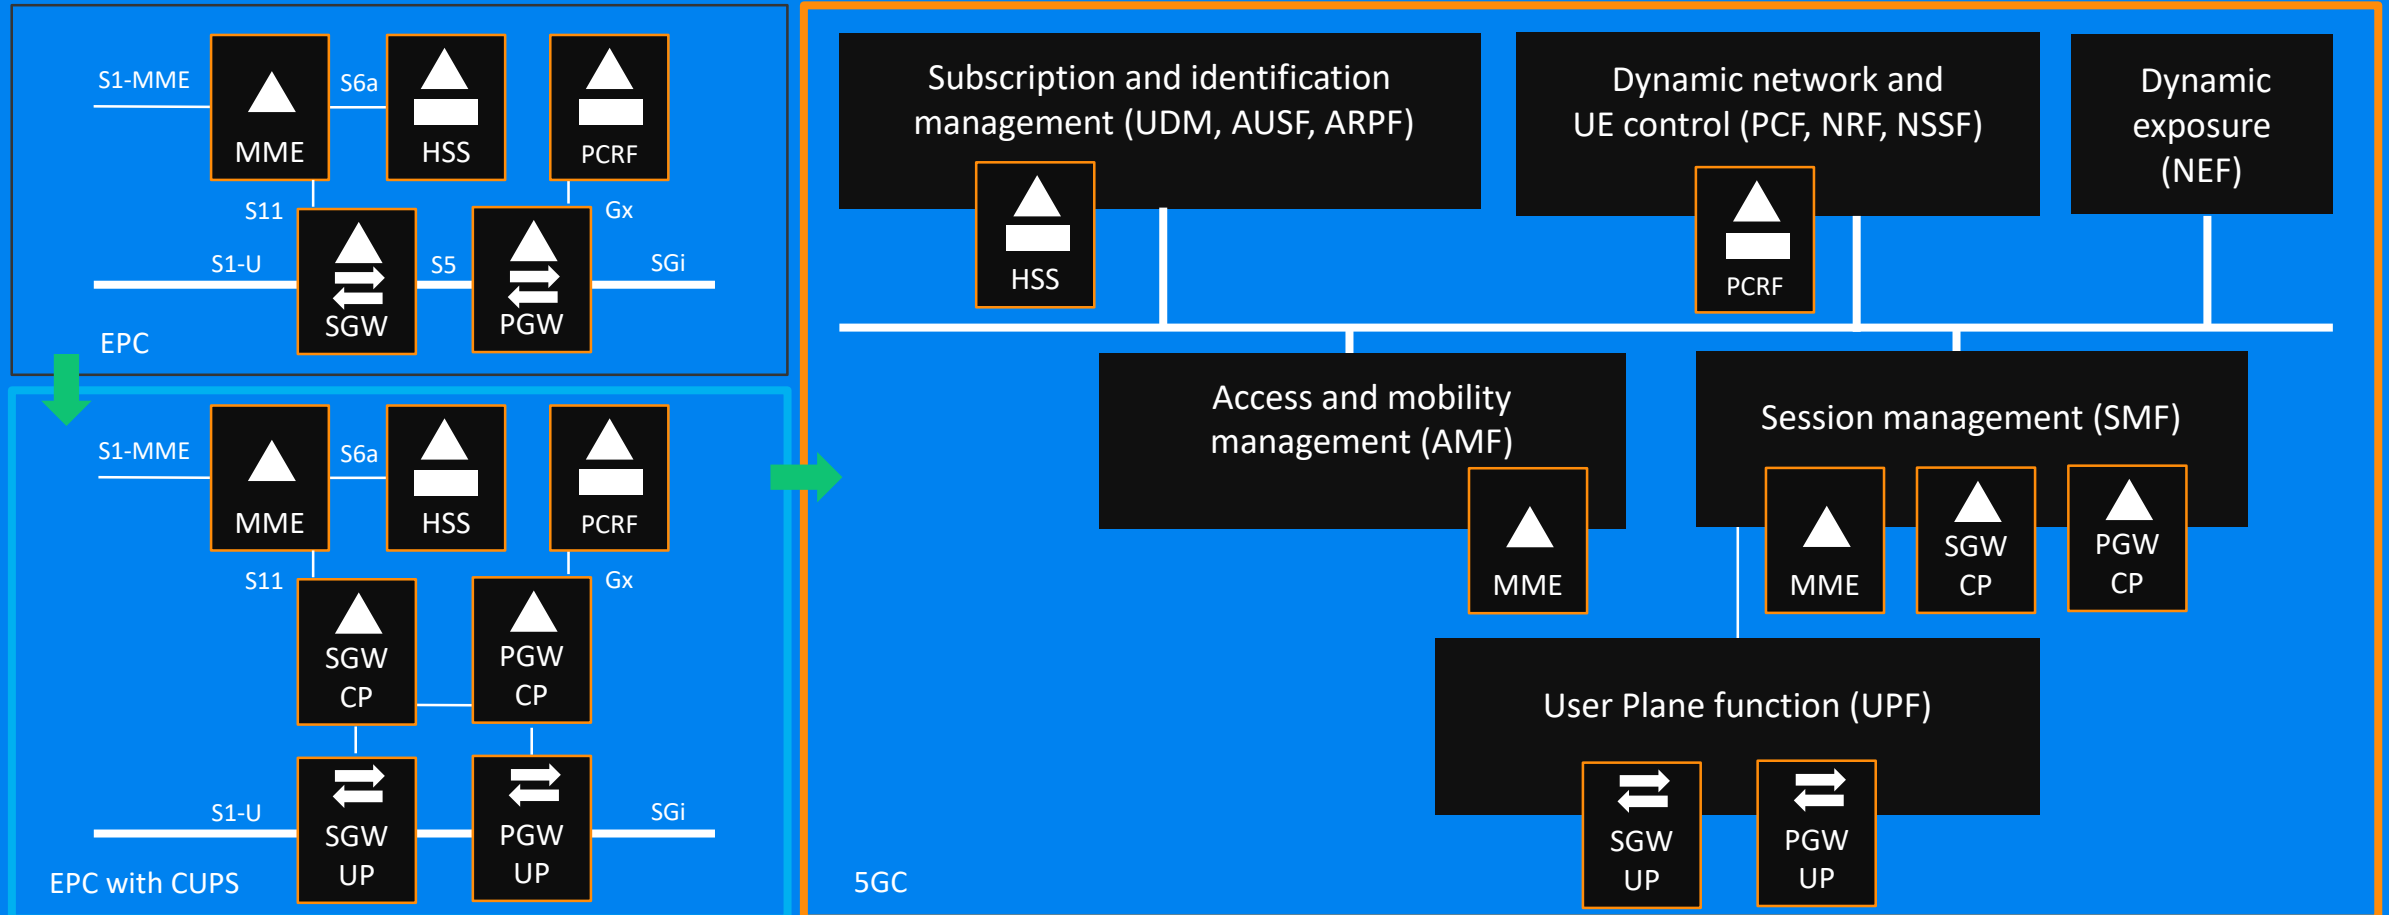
S1-MME
MME
S6a
HSS
PCRF
S11
Gx
S1-U
SGW
S5
PGW
SGi
EPC

S1-MME
MME
S6a
HSS
PCRF
S11
Gx
SGW CP
PGW CP
S1-U
SGW UP
PGW UP
SGi
EPC with CUPS

Subscription and identification management (UDM, AUSF, ARPF)
HSS
Dynamic network and UE control (PCF, NRF, NSSF)
PCRF
Dynamic exposure (NEF)
Access and mobility management (AMF)
MME
Session management (SMF)
MME
SGW CP
PGW CP
User Plane function (UPF)
SGW UP
PGW UP
5GC